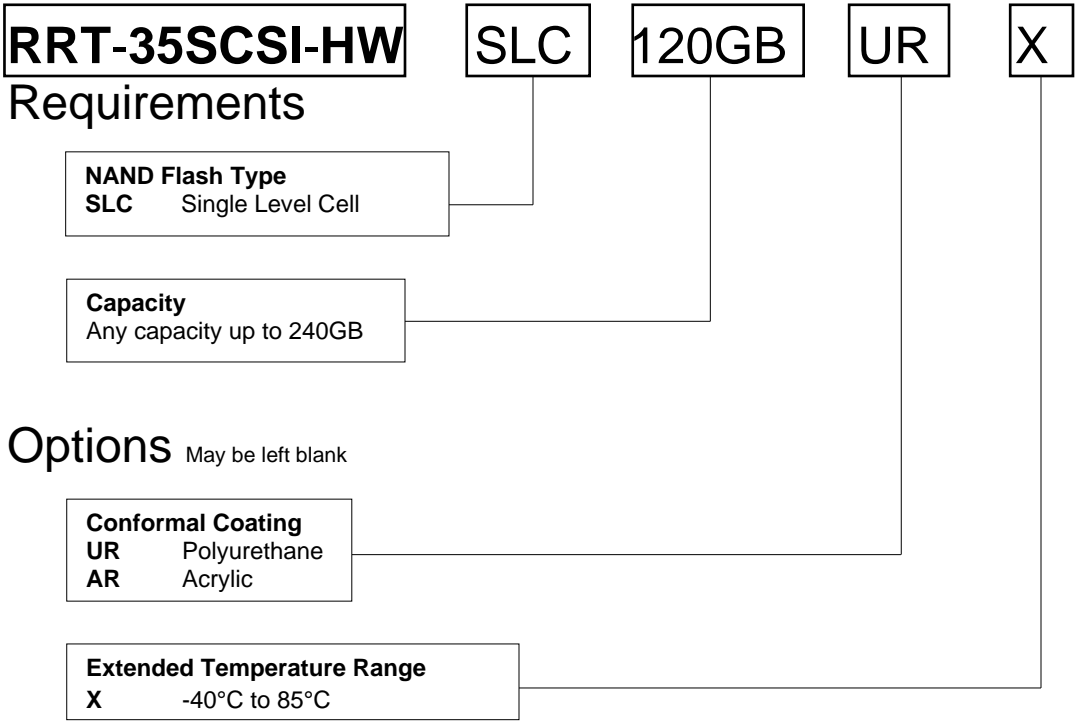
RRT-35SCSI-HW SLC 120GB UR X

Requirements

NAND Flash Type
SLC Single Level Cell

Capacity
Any capacity up to 240GB

Options May be left blank

Conformal Coating
UR Polyurethane
AR Acrylic

Extended Temperature Range
X -40°C to 85°C